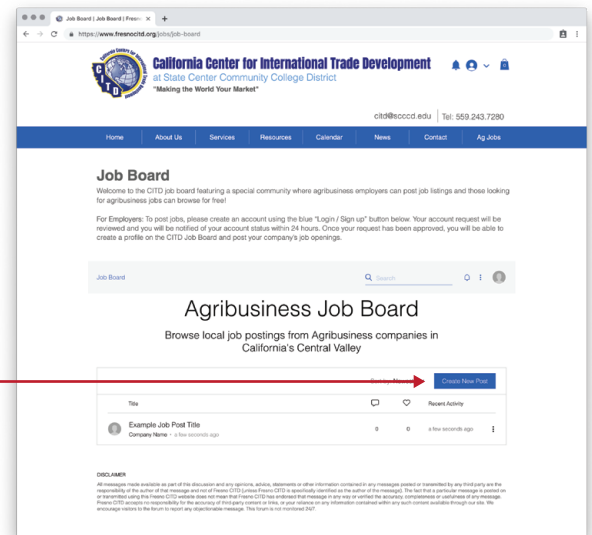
Job Board | Job Board | Fresno ×
https://www.fresnocitd.org/jobs/job-board

California Center for International Trade Development
at State Center Community College District
"Making the World Your Market"

citd@scccd.edu | Tel: 559.243.7280

Home About Us Services Resources Calendar News Contact Ag Jobs

Job Board

Welcome to the CITD job board featuring a special community where agribusiness employers can post job listings and those looking for agribusiness jobs can browse for free!

For Employers: To post jobs, please create an account using the blue "Login / Sign up" button below. Your account request will be reviewed and you will be notified of your account status within 24 hours. Once your request has been approved, you will be able to create a profile on the CITD Job Board and post your company's job openings.

Job Board Search

Agribusiness Job Board

Browse local job postings from Agribusiness companies in California's Central Valley

Sort by: Newest Create New Post

| Title | | | Recent Activity |
|---|---|---|---|
| Example Job Post Title<br>Company Name · a few seconds ago | 0 | 0 | a few seconds ago |

DISCLAIMER
All messages made available as part of this discussion and any opinions, advice, statements or other information contained in any messages posted or transmitted by any third party are the responsibility of the author of that message and not of Fresno CITD (unless Fresno CITD is specifically identified as the author of the message). The fact that a particular message is posted on or transmitted using this Fresno CITD website does not mean that Fresno CITD has endorsed that message in any way or verified the accuracy, completeness or usefulness of any message. Fresno CITD accepts no responsibility for the accuracy of third-party content or links, or your reliance on any information contained within any such content available through our site. We encourage visitors to the forum to report any objectionable message. This forum is not monitored 24/7.